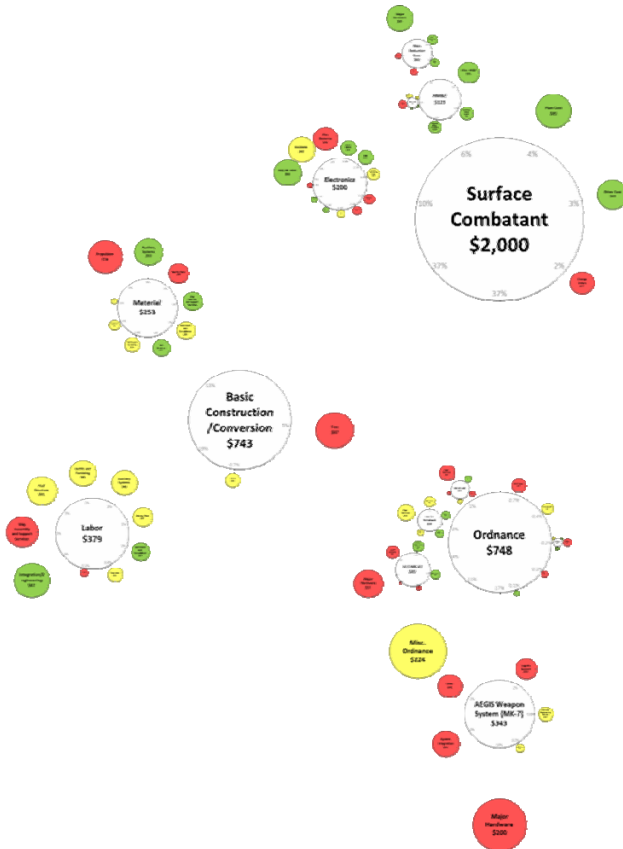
Surface Combatant
$2,000

6%
4%
10%
3%
37%
2%
37%

Electronics
$200

Material
$253

Basic Construction /Conversion
$743

Labor
$379

Ordnance
$748

Misc. Ordnance
$226

AEGIS Weapon System (MK-7)
$343

Major Hardware
$200

Propulsion
$74

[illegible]
$67